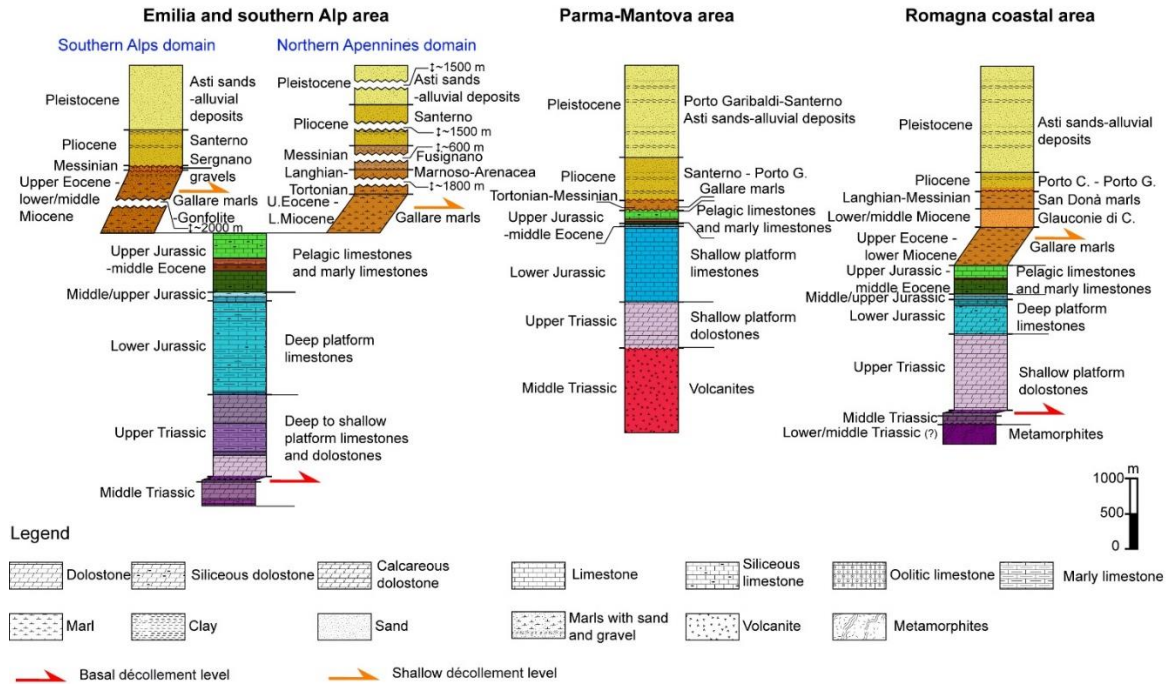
Emilia and southern Alp area

Southern Alps domain

Pleistocene
Asti sands -alluvial deposits
Pliocene
Santerno
Messinian
Sergnano gravels
Upper Eocene - lower/middle Miocene
Gallare marls
Gonfolite
↕~2000 m
Upper Jurassic -middle Eocene
Pelagic limestones and marly limestones
Middle/upper Jurassic
Lower Jurassic
Deep platform limestones
Upper Triassic
Deep to shallow platform limestones and dolostones
Middle Triassic

Northern Apennines domain

Pleistocene
↕~1500 m
Asti sands -alluvial deposits
Pliocene
Santerno
↕~1500 m
↕~600 m
Messinian
Fusignano
Langhian-
Marnoso-Arenacea
Tortonian
↕~1800 m
U.Eocene - L.Miocene
Gallare marls

Parma-Mantova area

Pleistocene
Porto Garibaldi-Santerno Asti sands-alluvial deposits
Pliocene
Santerno - Porto G.
Gallare marls
Tortonian-Messinian
Upper Jurassic -middle Eocene
Pelagic limestones and marly limestones
Lower Jurassic
Shallow platform limestones
Upper Triassic
Shallow platform dolostones
Middle Triassic
Volcanites

Romagna coastal area

Pleistocene
Asti sands-alluvial deposits
Pliocene
Porto C. - Porto G.
Langhian-Messinian
San Donà marls
Lower/middle Miocene
Glauconie di C.
Upper Eocene - lower Miocene
Gallare marls
Upper Jurassic - middle Eocene
Pelagic limestones and marly limestones
Middle/upper Jurassic
Lower Jurassic
Deep platform limestones
Upper Triassic
Shallow platform dolostones
Middle Triassic
Lower/middle Triassic (?)
Metamorphites

m
1000
500
0

Legend

Dolostone
Siliceous dolostone
Calcareous dolostone
Limestone
Siliceous limestone
Oolitic limestone
Marly limestone
Marl
Clay
Sand
Marls with sand and gravel
Volcanite
Metamorphites
Basal décollement level
Shallow décollement level